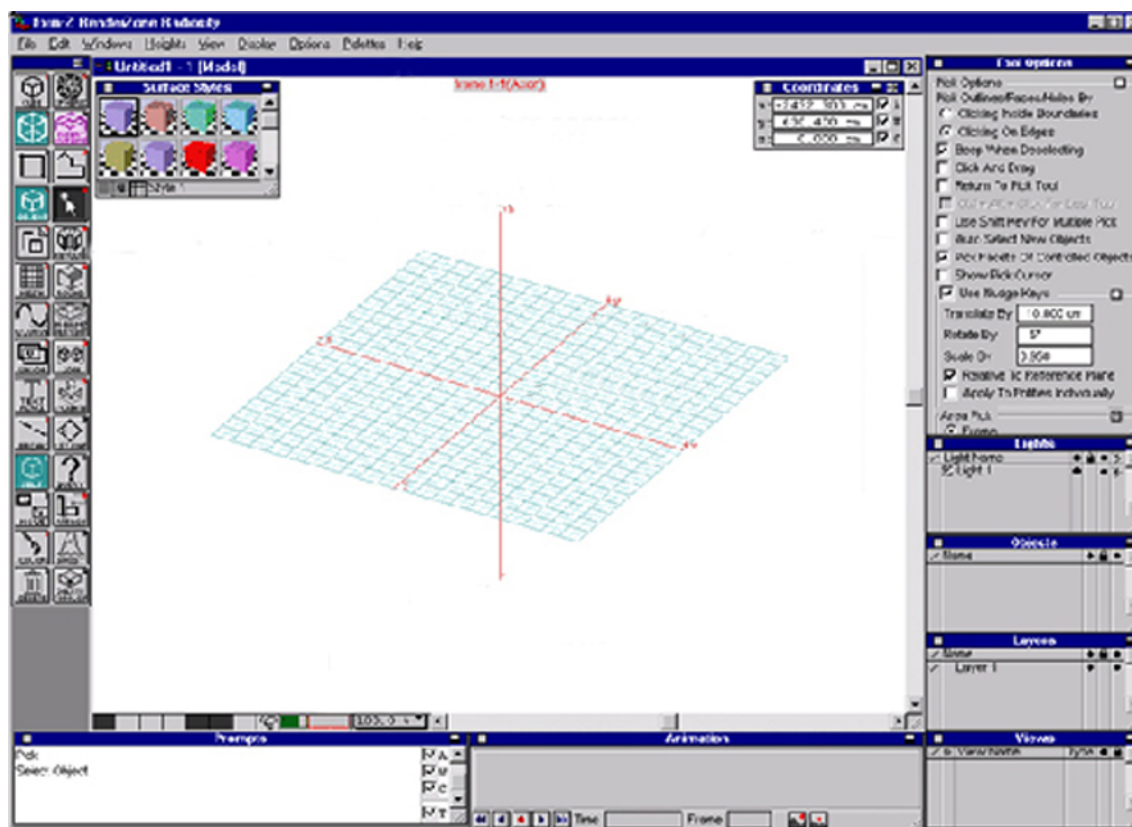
form·Z RenderZone Radiosity

File Edit Windows Heights View Display Options Palettes Help

Untitled1 - 1 [Model]

Surface Styles

Style 1

Frame 1-1(Actor)

Coordinates

x 2432.000 cm
y 431.430 cm
z 0.000 cm

y
x

Tool Options

Pick Options

Pick Outlines/Faces/Holes By
Clicking Inside Boundaries
Clicking On Edges
Beep When Deselecting
Click And Drag
Return To Pick Tool
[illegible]
Use Shift Key For Multiple Pick
Auto Select New Objects
Pick Handles Of Controlled Objects
Show Pick Cursor
Use Nudge Keys
Translate By 10.000 cm
Rotate By 5°
Scale By 0.950
Relative To Reference Plane
Apply To Entities Individually
Area Pick
Frame

Lights
Light Name
Light 1

Objects
Name

Layers
Name
Layer 1

Views
View Name Type

Prompts
Pick
Select Object

A
B
C
T

Animation

Time Frame

100.0